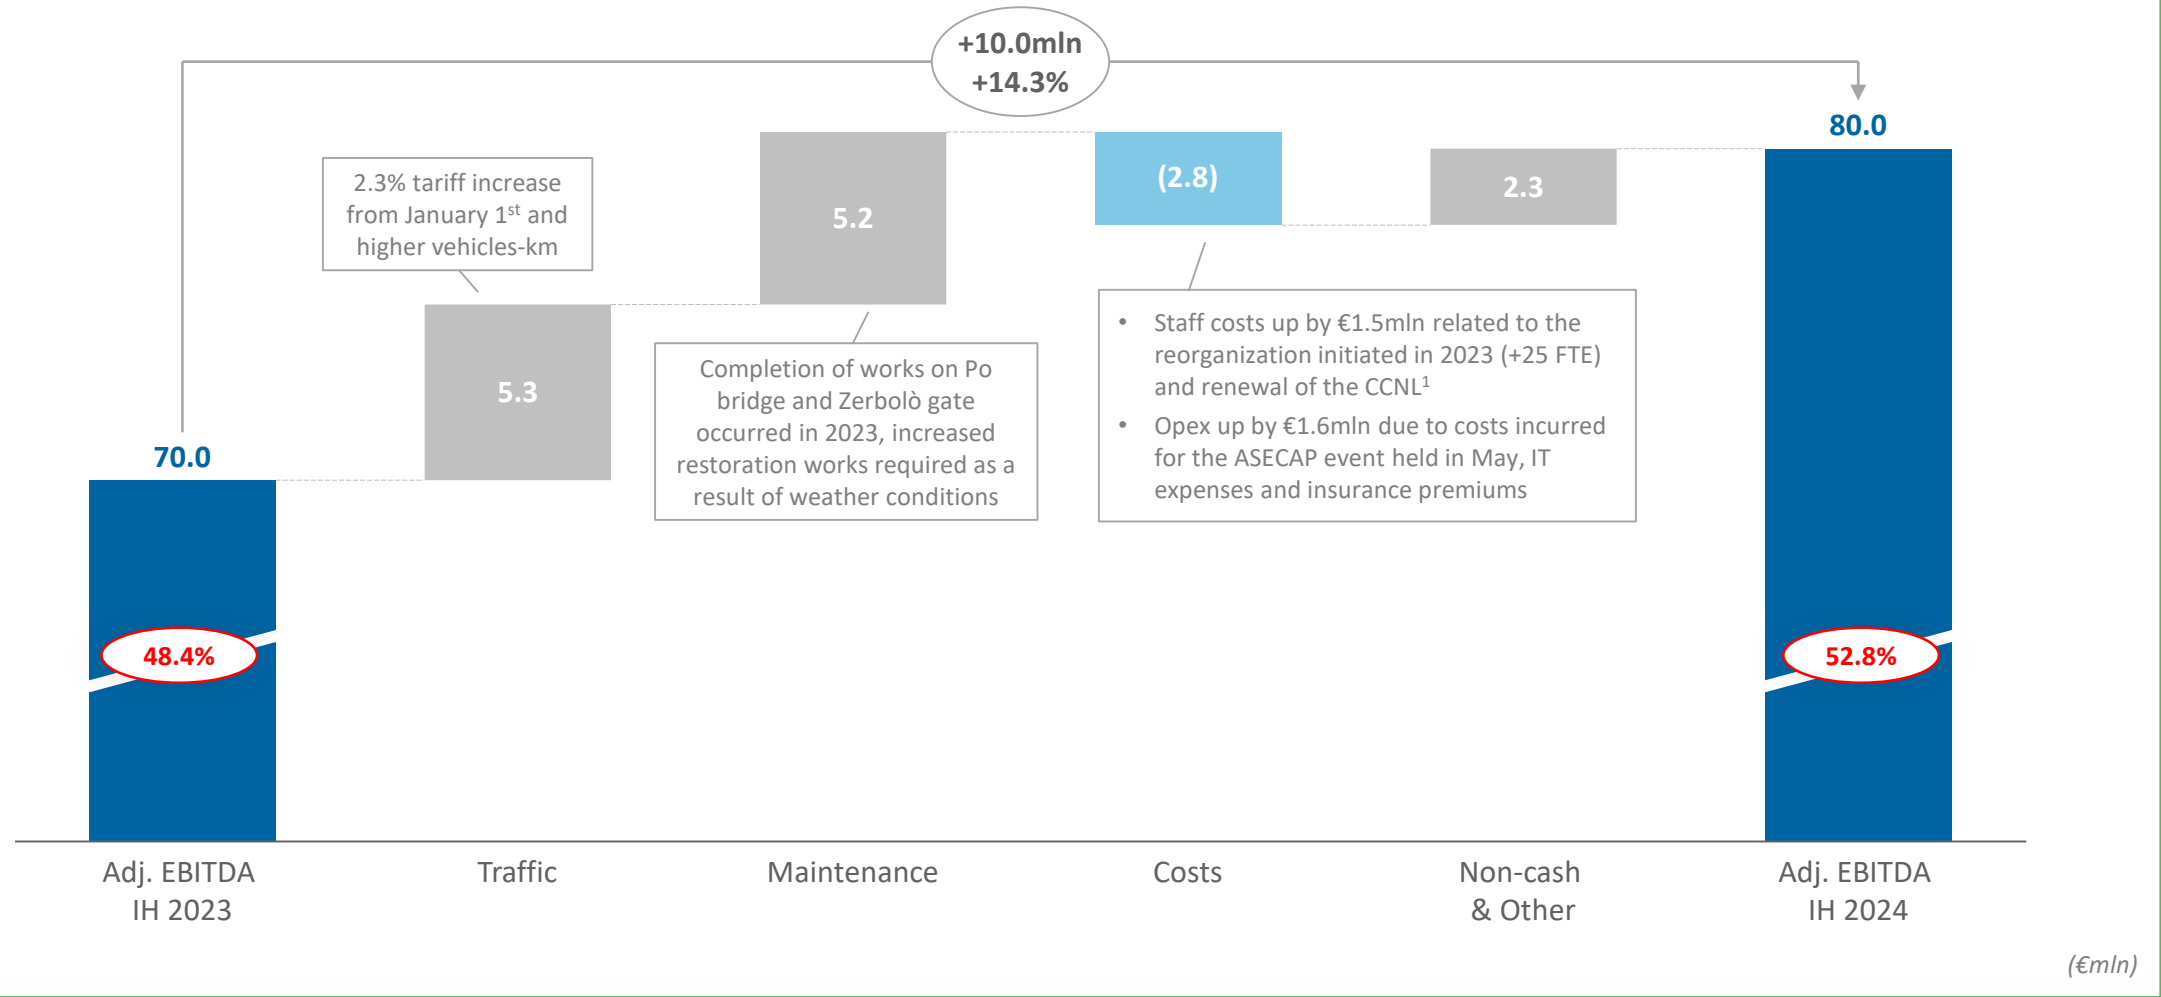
+10.0mln
+14.3%

80.0

2.3% tariff increase from January 1$^{st}$ and higher vehicles-km

5.2

(2.8)

2.3

5.3

Completion of works on Po bridge and Zerbolò gate occurred in 2023, increased restoration works required as a result of weather conditions

• Staff costs up by €1.5mln related to the reorganization initiated in 2023 (+25 FTE) and renewal of the CCNL$^{1}$
• Opex up by €1.6mln due to costs incurred for the ASECAP event held in May, IT expenses and insurance premiums

70.0

48.4%

52.8%

Adj. EBITDA IH 2023

Traffic

Maintenance

Costs

Non-cash & Other

Adj. EBITDA IH 2024

(€mln)